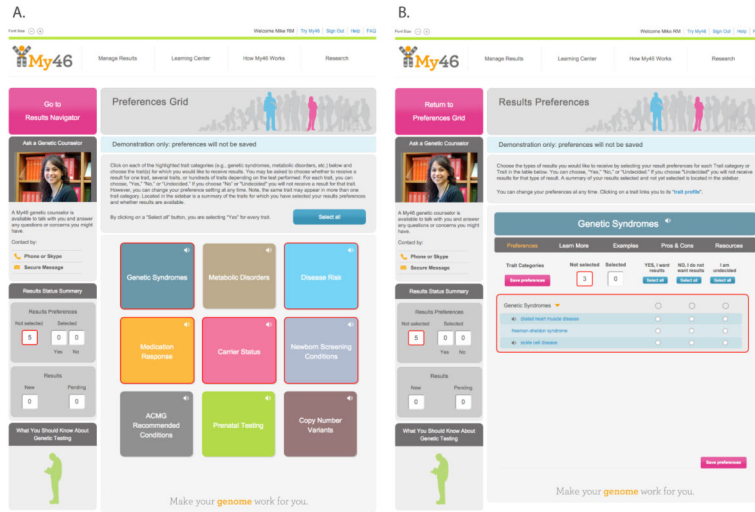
A.

Font Size

Welcome Mike RM | Try My46 | Sign Out | Help | FAQ

My46

Manage Results | Learning Center | How My46 Works | Research

Go to Results Navigator

Preferences Grid

Demonstration only: preferences will not be saved

Click on each of the highlighted trait categories (e.g., genetic syndromes, metabolic disorders, etc.) below and choose the trait(s) for which you would like to receive results. You may be asked to choose whether to receive a result for one trait, several traits, or hundreds of traits depending on the test performed. For each trait, you can choose, "Yes," "No," or "Undecided." If you choose "No" or "Undecided" you will not receive a result for that trait. However, you can change your preference setting at any time. Note, the same trait may appear in more than one trait category. Located in the sidebar is a summary of the traits for which you have selected your results preferences and whether results are available.

By clicking on a "Select all" button, you are selecting "Yes" for every trait.

Select all

Ask a Genetic Counselor

A My46 genetic counselor is available to talk with you and answer any questions or concerns you might have.

Contact by:

Phone or Skype

Secure Message

Results Status Summary

Results Preferences

Not selected 5

Selected 0 Yes 0 No

Results

New 0

Pending 0

What You Should Know About Genetic Testing

Genetic Syndromes

Metabolic Disorders

Disease Risk

Medication Response

Carrier Status

Newborn Screening Conditions

ACMG Recommended Conditions

Prenatal Testing

Copy Number Variants

Make your genome work for you.

B.

Font Size

Welcome Mike RM | Try My46 | Sign Out | Help | FAQ

My46

Manage Results | Learning Center | How My46 Works | Research

Return to Preferences Grid

Results Preferences

Demonstration only: preferences will not be saved

Choose the types of results you would like to receive by selecting your result preferences for each Trait category or Trait in the table below. You can choose, "Yes," "No," or "Undecided." If you choose "Undecided" you will not receive results for that type of result. A summary of your results selected and not yet selected is located in the sidebar.

You can change your preferences at any time. Clicking on a trait links you to its "trait profile".

Ask a Genetic Counselor

A My46 genetic counselor is available to talk with you and answer any questions or concerns you might have.

Contact by:

Phone or Skype

Secure Message

Genetic Syndromes

Preferences | Learn More | Examples | Pros & Cons | Resources

Trait Categories

Save preferences

Not selected 3

Selected 0

YES, I want results

NO, I do not want results

I am undecided

Select all | Select all | Select all

Results Status Summary

Results Preferences

Not selected 5

Selected 0 Yes 0 No

Genetic Syndromes

Dilated heart muscle disease

Noonan-Marfan syndrome

Sickle cell disease

Results

New 0

Pending 0

What You Should Know About Genetic Testing

Save preferences

Make your genome work for you.